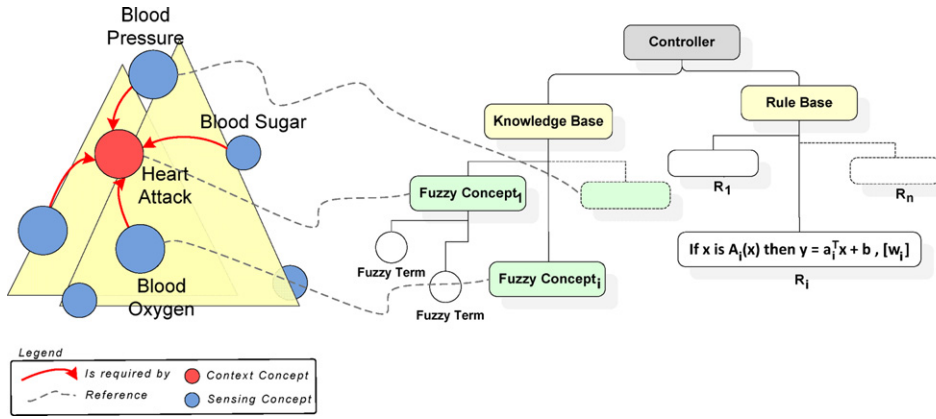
Blood Pressure

Blood Sugar

Heart Attack

Blood Oxygen

Controller

Knowledge Base

Rule Base

Fuzzy Concept$_1$

Fuzzy Term

Fuzzy Term

Fuzzy Concept$_i$

R$_1$

R$_n$

If x is $A_i(x)$ then $y = a_i^T x + b$ , $[w_i]$

R$_i$

Legend

Is required by

Context Concept

Reference

Sensing Concept